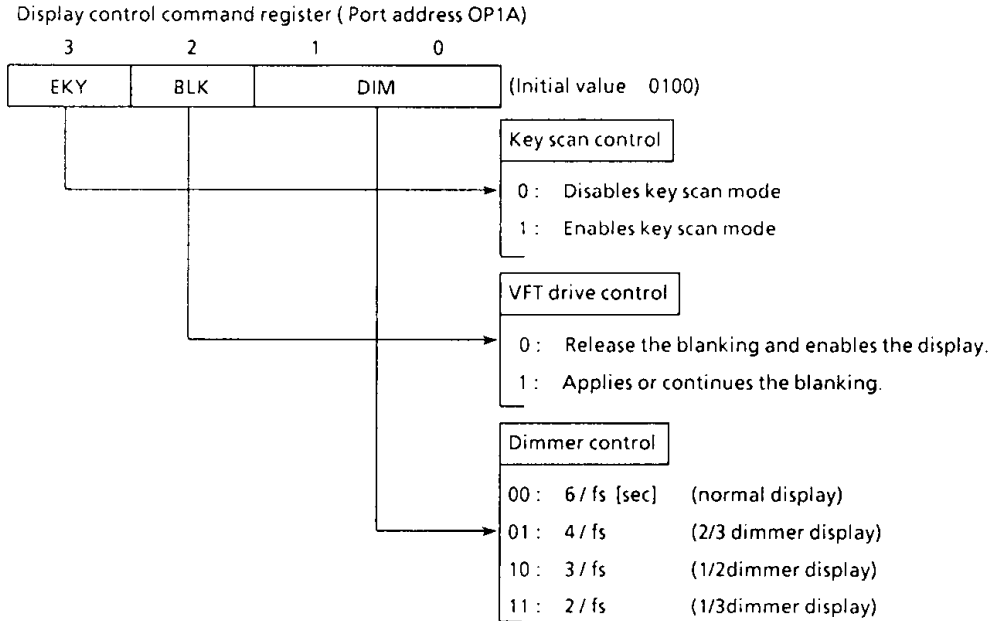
Display control command register ( Port address OP1A)

| 3 | 2 | 1 0 |
|---|---|---|
| EKY | BLK | DIM |

(Initial value 0100)

Key scan control

0 : Disables key scan mode

1 : Enables key scan mode

VFT drive control

0 : Release the blanking and enables the display.

1 : Applies or continues the blanking.

Dimmer control

00 : 6 / fs [sec] (normal display)

01 : 4 / fs (2/3 dimmer display)

10 : 3 / fs (1/2dimmer display)

11 : 2 / fs (1/3dimmer display)